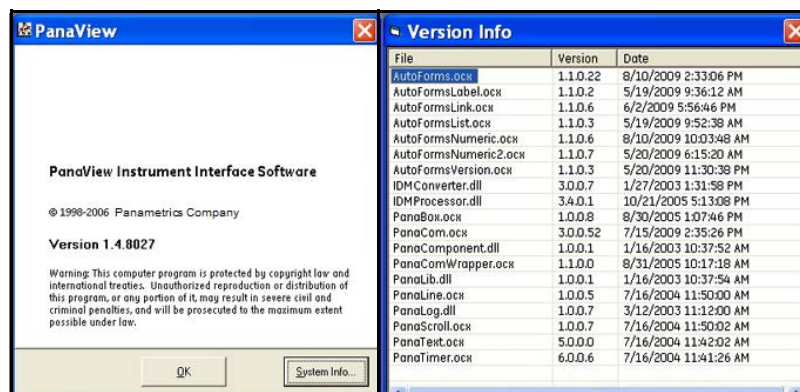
PanaView

PanaView Instrument Interface Software

© 1998-2006 Panametrics Company

Version 1.4.8027

Warning: This computer program is protected by copyright law and international treaties. Unauthorized reproduction or distribution of this program, or any portion of it, may result in severe civil and criminal penalties, and will be prosecuted to the maximum extent possible under law.

OK

System Info...

Version Info

| File | Version | Date |
|---|---|---|
| AutoForms.ocx | 1.1.0.22 | 8/10/2009 2:33:06 PM |
| AutoFormsLabel.ocx | 1.1.0.2 | 5/19/2009 9:36:12 AM |
| AutoFormsLink.ocx | 1.1.0.6 | 6/2/2009 5:56:46 PM |
| AutoFormsList.ocx | 1.1.0.3 | 5/19/2009 9:52:38 AM |
| AutoFormsNumeric.ocx | 1.1.0.6 | 8/10/2009 10:03:48 AM |
| AutoFormsNumeric2.ocx | 1.1.0.7 | 5/20/2009 6:15:20 AM |
| AutoFormsVersion.ocx | 1.1.0.3 | 5/20/2009 11:30:38 PM |
| IDMConverter.dll | 3.0.0.7 | 1/27/2003 1:31:58 PM |
| IDMProcessor.dll | 3.4.0.1 | 10/21/2005 5:13:08 PM |
| PanaBox.ocx | 1.0.0.8 | 8/30/2005 1:07:46 PM |
| PanaCom.ocx | 3.0.0.52 | 7/15/2009 2:35:26 PM |
| PanaComponent.dll | 1.0.0.1 | 1/16/2003 10:37:52 AM |
| PanaComWrapper.ocx | 1.1.0.0 | 8/31/2005 10:17:18 AM |
| PanaLib.dll | 1.0.0.1 | 1/16/2003 10:37:54 AM |
| PanaLine.ocx | 1.0.0.5 | 7/16/2004 11:50:00 AM |
| PanaLog.dll | 1.0.0.7 | 3/12/2003 11:12:00 AM |
| PanaScroll.ocx | 1.0.0.7 | 7/16/2004 11:50:02 AM |
| PanaText.ocx | 5.0.0.0 | 7/16/2004 11:42:02 AM |
| PanaTimer.ocx | 6.0.0.6 | 7/16/2004 11:41:26 AM |